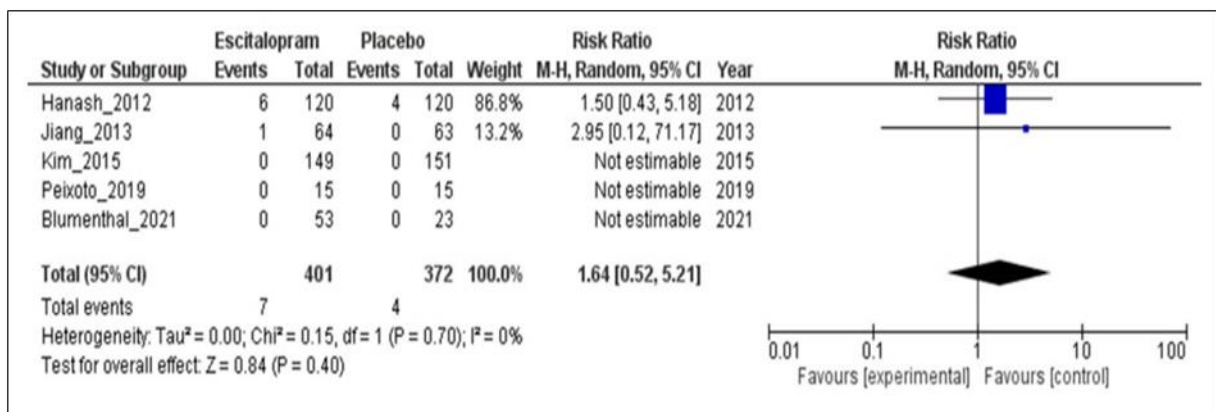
| Study or Subgroup | Escitalopram Events | Escitalopram Total | Placebo Events | Placebo Total | Weight | Risk Ratio M-H, Random, 95% CI | Year |
|---|---|---|---|---|---|---|---|
| Hanash_2012 | 6 | 120 | 4 | 120 | 86.8% | 1.50 [0.43, 5.18] | 2012 |
| Jiang_2013 | 1 | 64 | 0 | 63 | 13.2% | 2.95 [0.12, 71.17] | 2013 |
| Kim_2015 | 0 | 149 | 0 | 151 | | Not estimable | 2015 |
| Peixoto_2019 | 0 | 15 | 0 | 15 | | Not estimable | 2019 |
| Blumenthal_2021 | 0 | 53 | 0 | 23 | | Not estimable | 2021 |
| **Total (95% CI)** | | **401** | | **372** | **100.0%** | **1.64 [0.52, 5.21]** | |
| Total events | 7 | | 4 | | | | |

Heterogeneity: Tau² = 0.00; Chi² = 0.15, df = 1 (P = 0.70); I² = 0%
Test for overall effect: Z = 0.84 (P = 0.40)

Risk Ratio
M-H, Random, 95% CI

0.01 0.1 1 10 100
Favours [experimental] Favours [control]